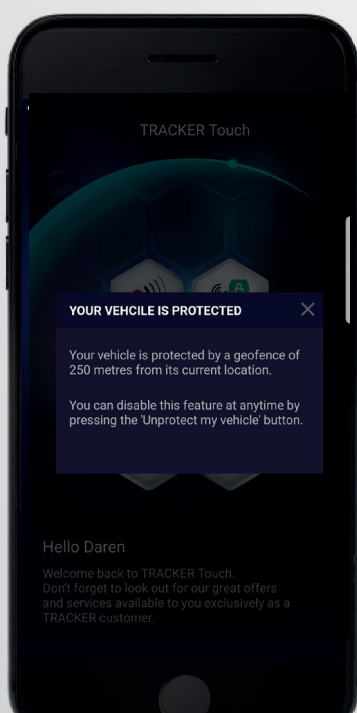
TRACKER Touch

YOUR VEHCILE IS PROTECTED

Your vehicle is protected by a geofence of 250 metres from its current location.

You can disable this feature at anytime by pressing the 'Unprotect my vehicle' button.

Hello Daren

Welcome back to TRACKER Touch. Don't forget to look out for our great offers and services available to you exclusively as a TRACKER customer.